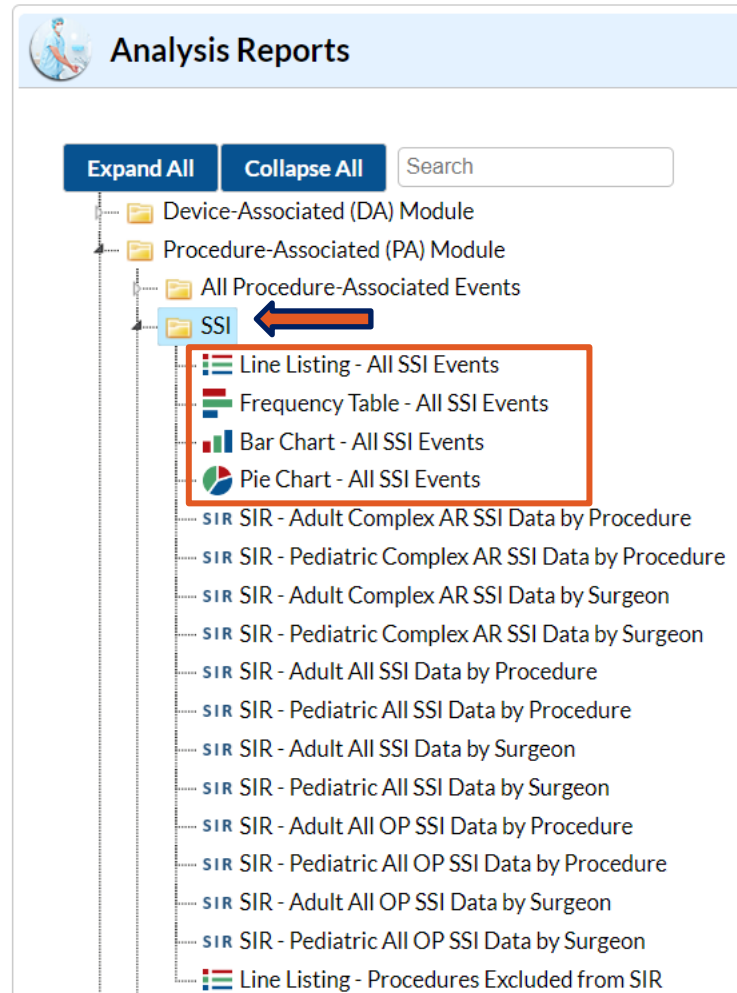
Analysis Reports

Expand All
Collapse All
Search

Device-Associated (DA) Module
Procedure-Associated (PA) Module
All Procedure-Associated Events
SSI
Line Listing - All SSI Events
Frequency Table - All SSI Events
Bar Chart - All SSI Events
Pie Chart - All SSI Events
SIR SIR - Adult Complex AR SSI Data by Procedure
SIR SIR - Pediatric Complex AR SSI Data by Procedure
SIR SIR - Adult Complex AR SSI Data by Surgeon
SIR SIR - Pediatric Complex AR SSI Data by Surgeon
SIR SIR - Adult All SSI Data by Procedure
SIR SIR - Pediatric All SSI Data by Procedure
SIR SIR - Adult All SSI Data by Surgeon
SIR SIR - Pediatric All SSI Data by Surgeon
SIR SIR - Adult All OP SSI Data by Procedure
SIR SIR - Pediatric All OP SSI Data by Procedure
SIR SIR - Adult All OP SSI Data by Surgeon
SIR SIR - Pediatric All OP SSI Data by Surgeon
Line Listing - Procedures Excluded from SIR